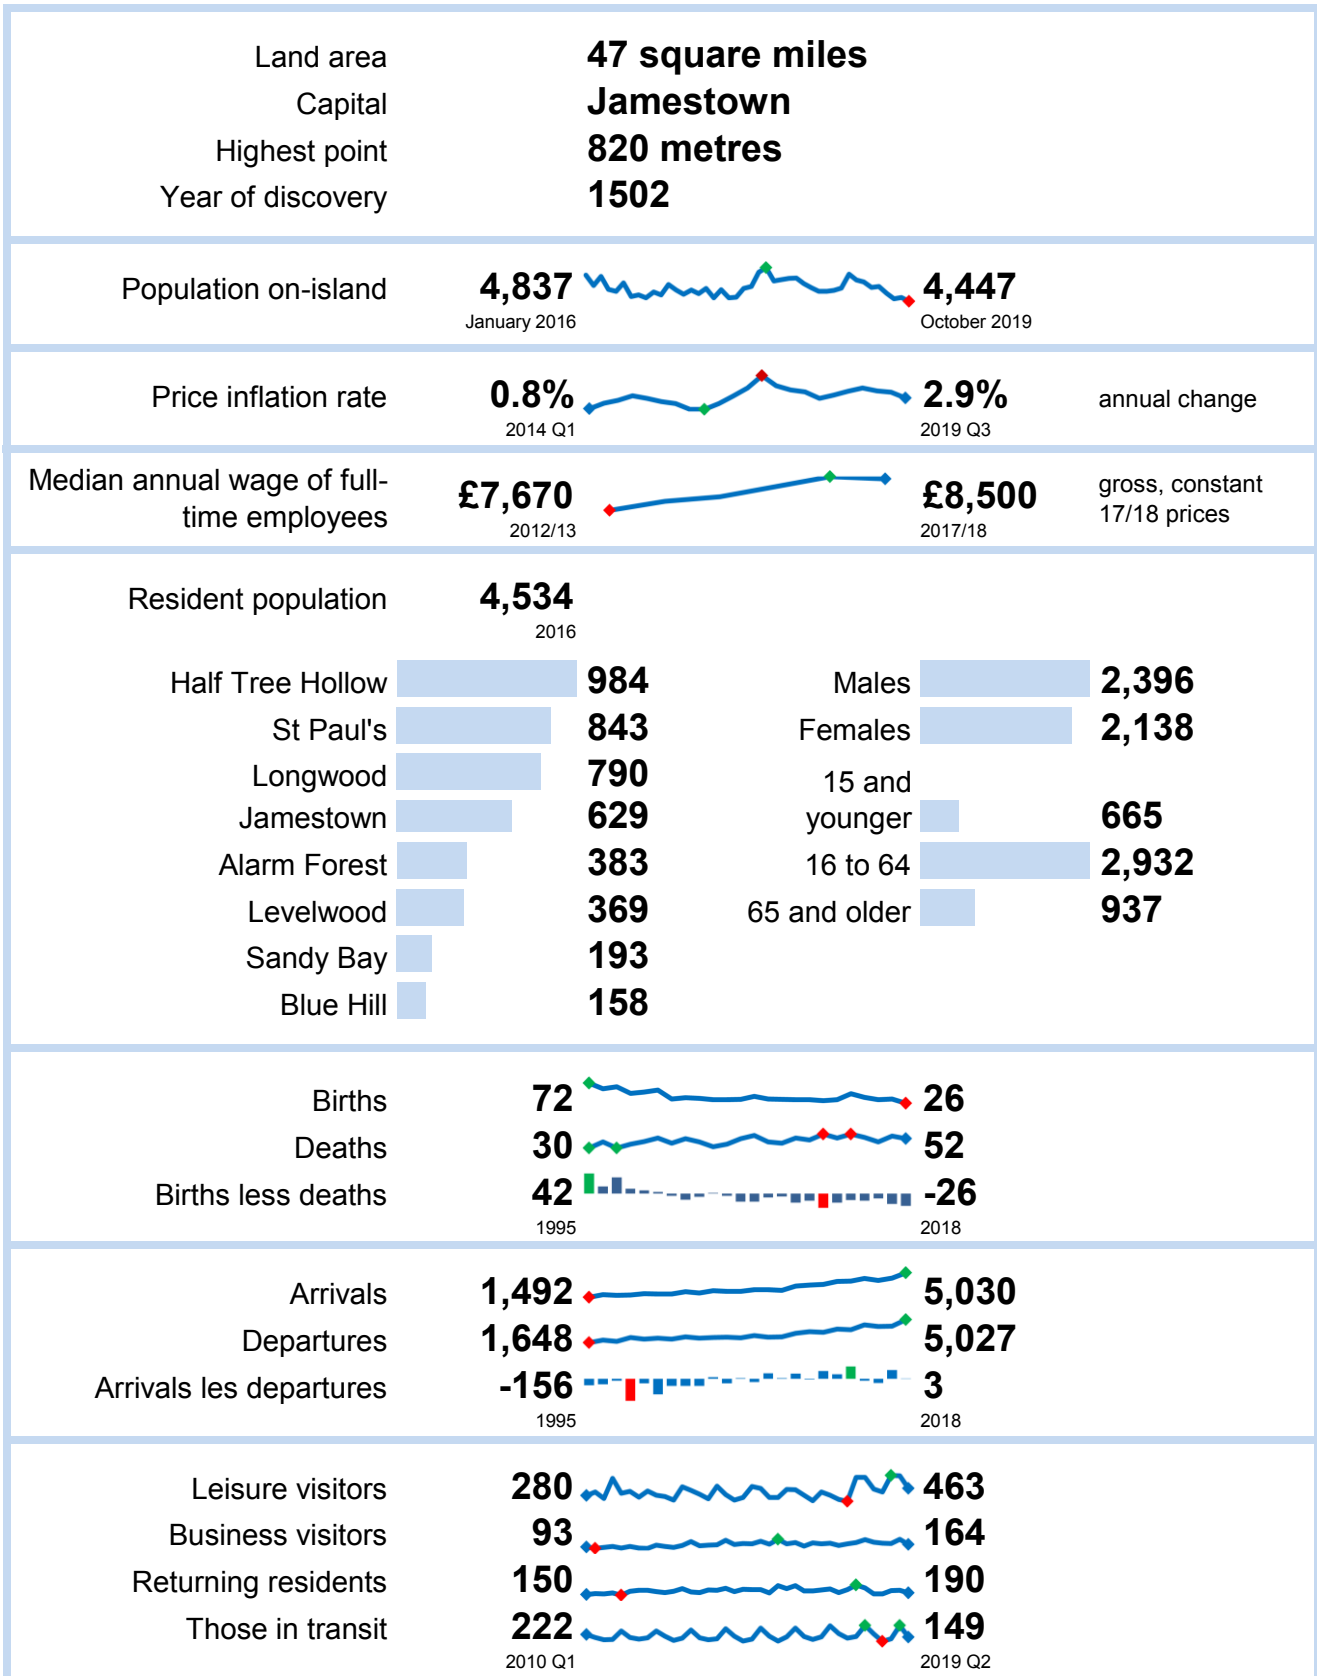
| | |
|---|---|
| Land area | 47 square miles |
| Capital | Jamestown |
| Highest point | 820 metres |
| Year of discovery | 1502 |

Population on-island 4,837 January 2016 4,447 October 2019

Price inflation rate 0.8% 2014 Q1 2.9% 2019 Q3 annual change

Median annual wage of full-time employees £7,670 2012/13 £8,500 2017/18 gross, constant 17/18 prices

Resident population 4,534 2016

| | | | |
|---|---|---|---|
| Half Tree Hollow | 984 | Males | 2,396 |
| St Paul's | 843 | Females | 2,138 |
| Longwood | 790 | 15 and younger | 665 |
| Jamestown | 629 | 16 to 64 | 2,932 |
| Alarm Forest | 383 | 65 and older | 937 |
| Levelwood | 369 | | |
| Sandy Bay | 193 | | |
| Blue Hill | 158 | | |

| | 1995 | 2018 |
|---|---|---|
| Births | 72 | 26 |
| Deaths | 30 | 52 |
| Births less deaths | 42 | -26 |

| | 1995 | 2018 |
|---|---|---|
| Arrivals | 1,492 | 5,030 |
| Departures | 1,648 | 5,027 |
| Arrivals les departures | -156 | 3 |

| | 2010 Q1 | 2019 Q2 |
|---|---|---|
| Leisure visitors | 280 | 463 |
| Business visitors | 93 | 164 |
| Returning residents | 150 | 190 |
| Those in transit | 222 | 149 |